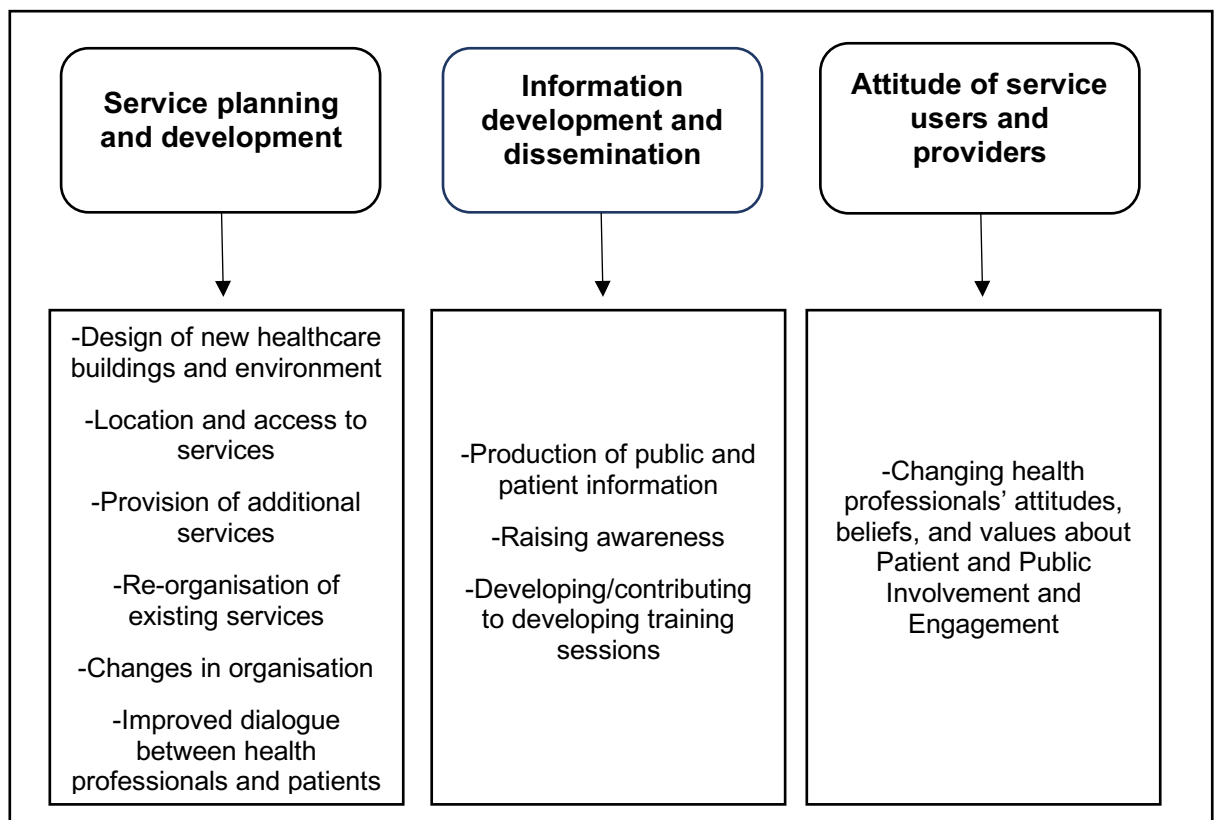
Service planning and development

-Design of new healthcare buildings and environment

-Location and access to services

-Provision of additional services

-Re-organisation of existing services

-Changes in organisation

-Improved dialogue between health professionals and patients

Information development and dissemination

-Production of public and patient information

-Raising awareness

-Developing/contributing to developing training sessions

Attitude of service users and providers

-Changing health professionals' attitudes, beliefs, and values about Patient and Public Involvement and Engagement